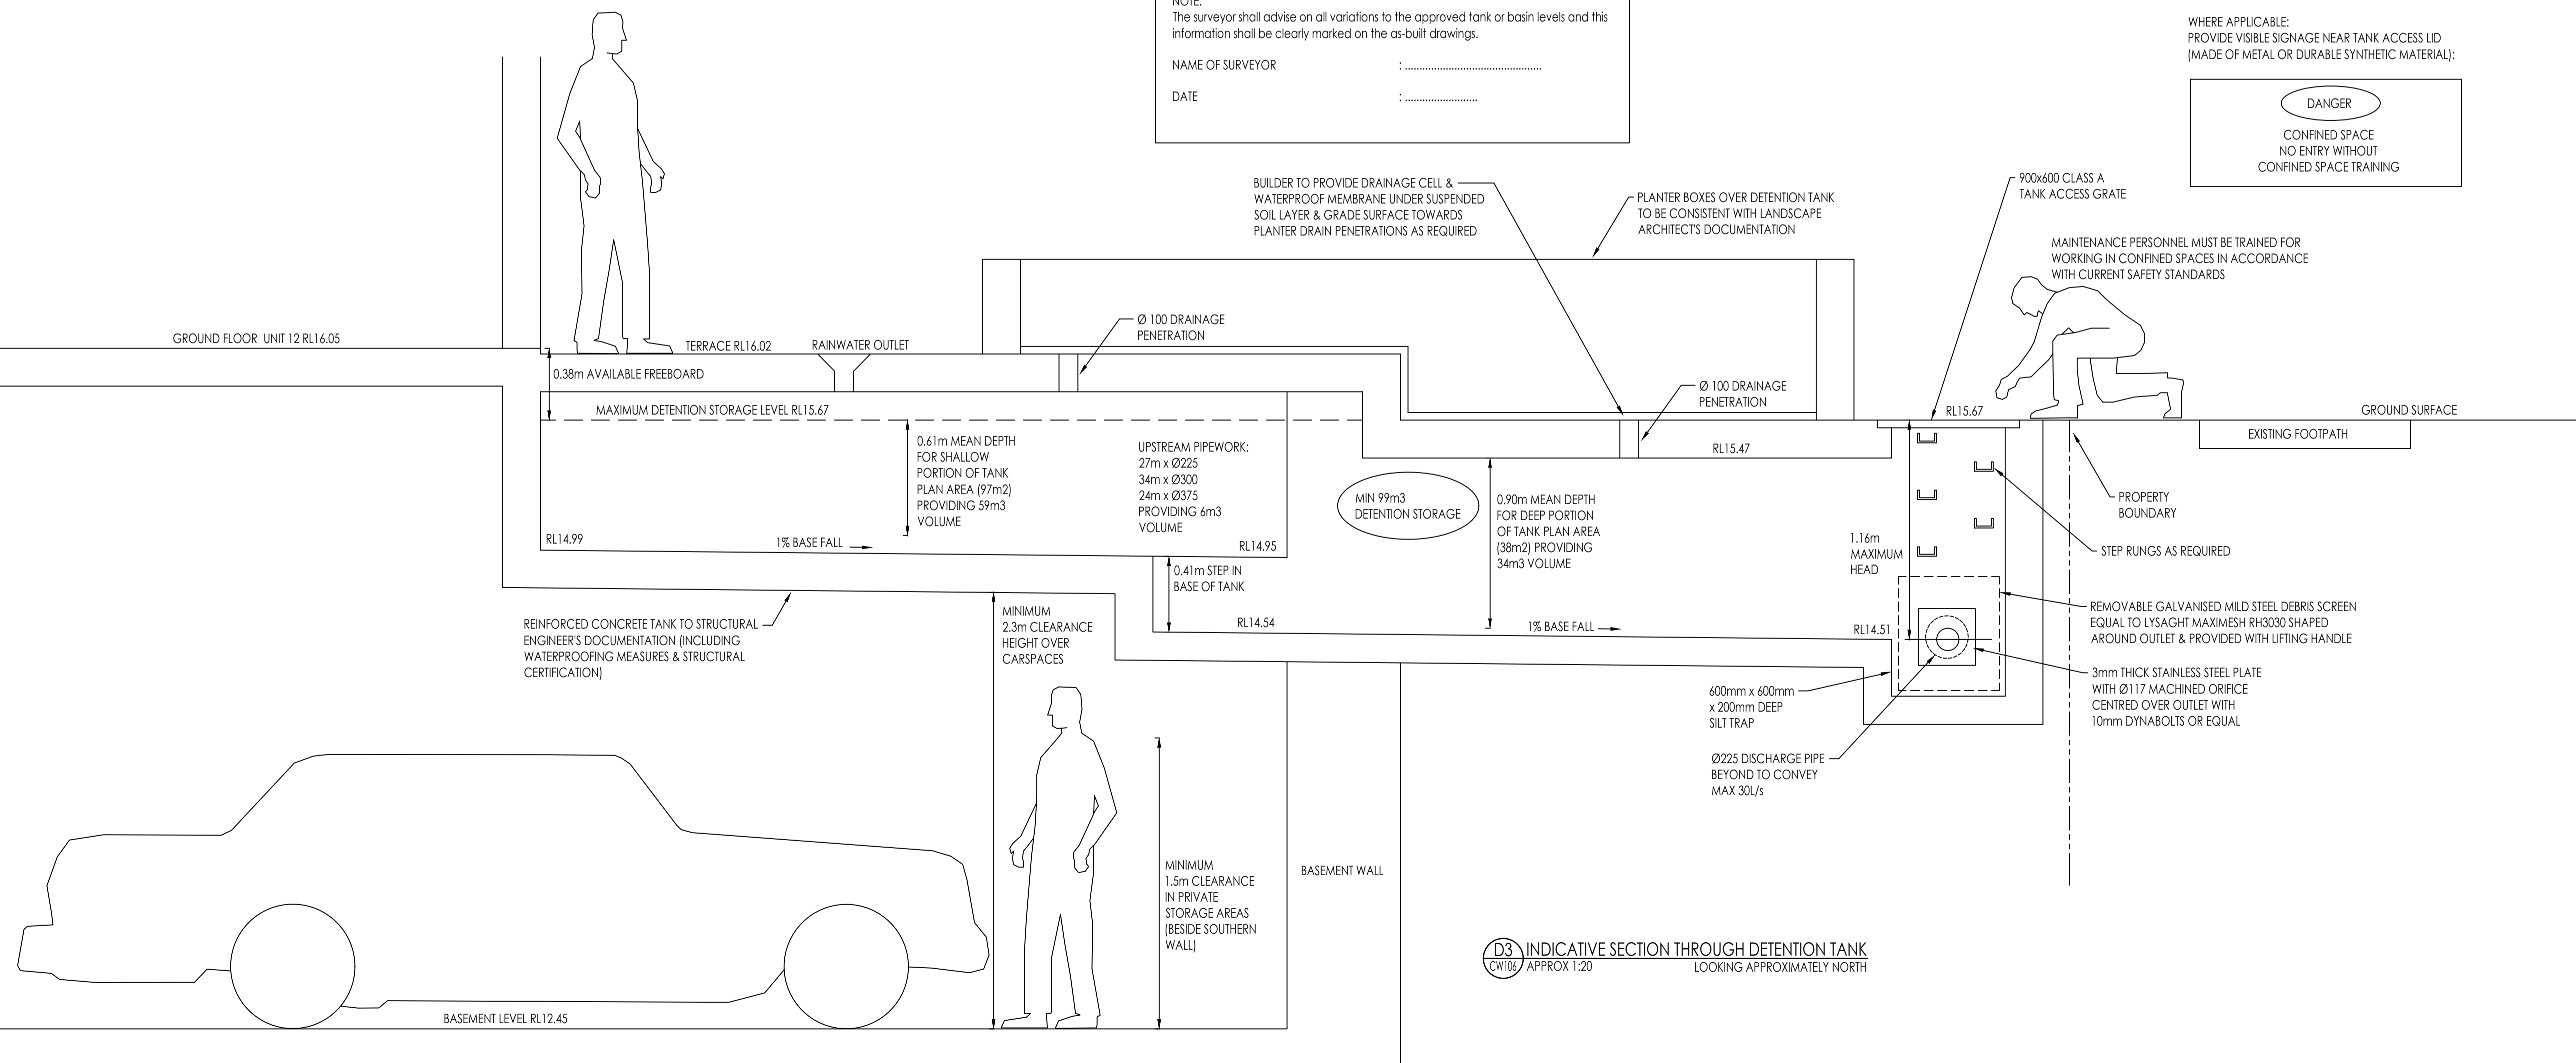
NOTE:
The surveyor shall advise on all variations to the approved tank or basin levels and this information shall be clearly marked on the as-built drawings.

NAME OF SURVEYOR : ..............................................

DATE : .........................

WHERE APPLICABLE:
PROVIDE VISIBLE SIGNAGE NEAR TANK ACCESS LID (MADE OF METAL OR DURABLE SYNTHETIC MATERIAL):

DANGER
CONFINED SPACE
NO ENTRY WITHOUT
CONFINED SPACE TRAINING

BUILDER TO PROVIDE DRAINAGE CELL & WATERPROOF MEMBRANE UNDER SUSPENDED SOIL LAYER & GRADE SURFACE TOWARDS PLANTER DRAIN PENETRATIONS AS REQUIRED

PLANTER BOXES OVER DETENTION TANK TO BE CONSISTENT WITH LANDSCAPE ARCHITECT'S DOCUMENTATION

900x600 CLASS A
TANK ACCESS GRATE

MAINTENANCE PERSONNEL MUST BE TRAINED FOR WORKING IN CONFINED SPACES IN ACCORDANCE WITH CURRENT SAFETY STANDARDS

GROUND FLOOR UNIT 12 RL16.05

TERRACE RL16.02

RAINWATER OUTLET

Ø 100 DRAINAGE PENETRATION

0.38m AVAILABLE FREEBOARD

MAXIMUM DETENTION STORAGE LEVEL RL15.67

Ø 100 DRAINAGE PENETRATION

RL15.67

GROUND SURFACE

EXISTING FOOTPATH

RL15.47

0.61m MEAN DEPTH FOR SHALLOW PORTION OF TANK PLAN AREA (97m2) PROVIDING 59m3 VOLUME

UPSTREAM PIPEWORK:
27m x Ø225
34m x Ø300
24m x Ø375
PROVIDING 6m3 VOLUME

MIN 99m3 DETENTION STORAGE

0.90m MEAN DEPTH FOR DEEP PORTION OF TANK PLAN AREA (38m2) PROVIDING 34m3 VOLUME

PROPERTY BOUNDARY

RL14.99

1% BASE FALL

RL14.95

1.16m MAXIMUM HEAD

STEP RUNGS AS REQUIRED

0.41m STEP IN BASE OF TANK

RL14.54

1% BASE FALL

RL14.51

REMOVABLE GALVANISED MILD STEEL DEBRIS SCREEN EQUAL TO LYSAGHT MAXIMESH RH3030 SHAPED AROUND OUTLET & PROVIDED WITH LIFTING HANDLE

REINFORCED CONCRETE TANK TO STRUCTURAL ENGINEER'S DOCUMENTATION (INCLUDING WATERPROOFING MEASURES & STRUCTURAL CERTIFICATION)

MINIMUM 2.3m CLEARANCE HEIGHT OVER CARSPACES

3mm THICK STAINLESS STEEL PLATE WITH Ø117 MACHINED ORIFICE CENTRED OVER OUTLET WITH 10mm DYNABOLTS OR EQUAL

600mm x 600mm x 200mm DEEP SILT TRAP

Ø225 DISCHARGE PIPE BEYOND TO CONVEY MAX 30L/s

MINIMUM 1.5m CLEARANCE IN PRIVATE STORAGE AREAS (BESIDE SOUTHERN WALL)

BASEMENT WALL

D3 CW106 INDICATIVE SECTION THROUGH DETENTION TANK
APPROX 1:20 LOOKING APPROXIMATELY NORTH

BASEMENT LEVEL RL12.45